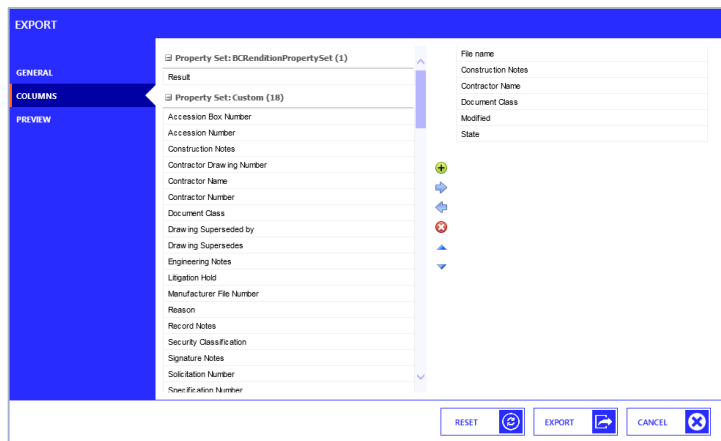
EXPORT

GENERAL

COLUMNS

PREVIEW

⊟ Property Set: BCRenditionPropertySet (1)

Result

⊟ Property Set: Custom (18)

Accession Box Number

Accession Number

Construction Notes

Contractor Drawing Number

Contractor Name

Contractor Number

Document Class

Drawing Superseded by

Drawing Supersedes

Engineering Notes

Litigation Hold

Manufacturer File Number

Reason

Record Notes

Security Classification

Signature Notes

Solicitation Number

Specification Number

File name

Construction Notes

Contractor Name

Document Class

Modified

State

RESET

EXPORT

CANCEL